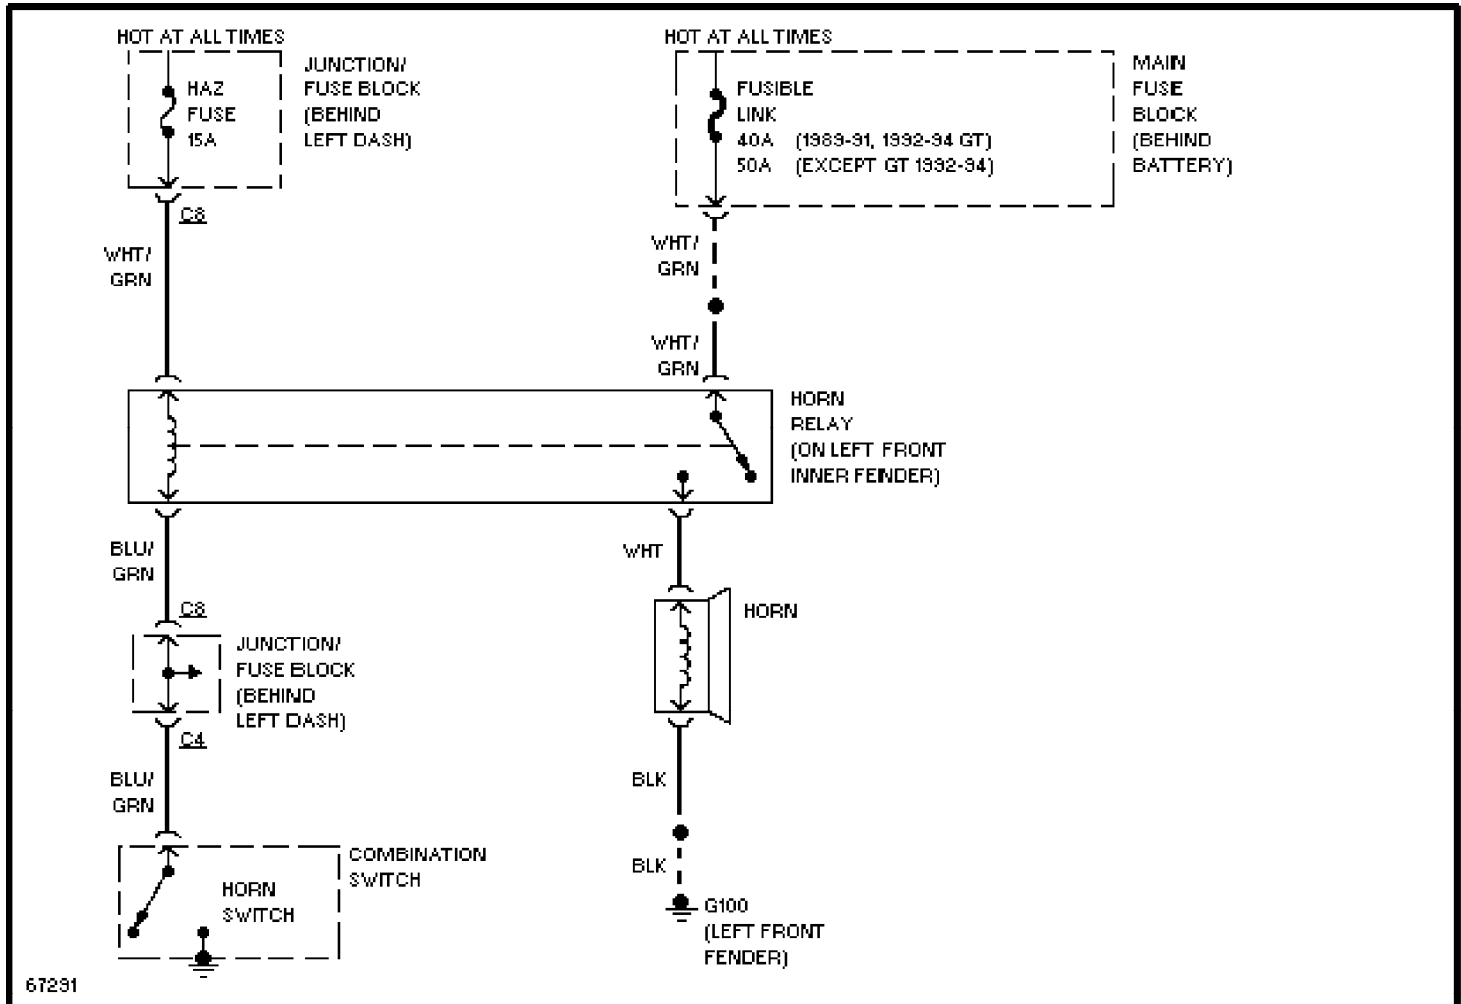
HOT AT ALL TIMES

HAZ FUSE 15A

JUNCTION/ FUSE BLOCK (BEHIND LEFT DASH)

C8

WHT/ GRN

HOT AT ALL TIMES

FUSIBLE LINK
40A (1989-91, 1992-94 GT)
50A (EXCEPT GT 1992-94)

MAIN FUSE BLOCK (BEHIND BATTERY)

WHT/ GRN

WHT/ GRN

HORN RELAY (ON LEFT FRONT INNER FENDER)

BLU/ GRN

C8

JUNCTION/ FUSE BLOCK (BEHIND LEFT DASH)

C4

BLU/ GRN

COMBINATION SWITCH

HORN SWITCH

WHT

HORN

BLK

BLK

G100 (LEFT FRONT FENDER)

67231